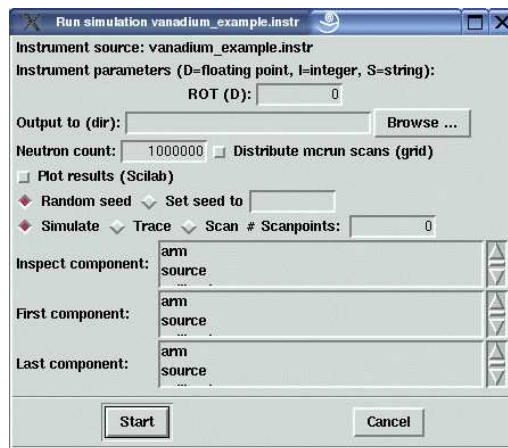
Run simulation vanadium_example.instr

Instrument source: vanadium_example.instr

Instrument parameters (D=floating point, I=integer, S=string):

ROT (D): 0

Output to (dir): Browse ...

Neutron count: 1000000 Distribute mcrun scans (grid)

Plot results (Scilab)

Random seed Set seed to

Simulate Trace Scan # Scanpoints: 0

Inspect component: arm source

First component: arm source

Last component: arm source

Start Cancel